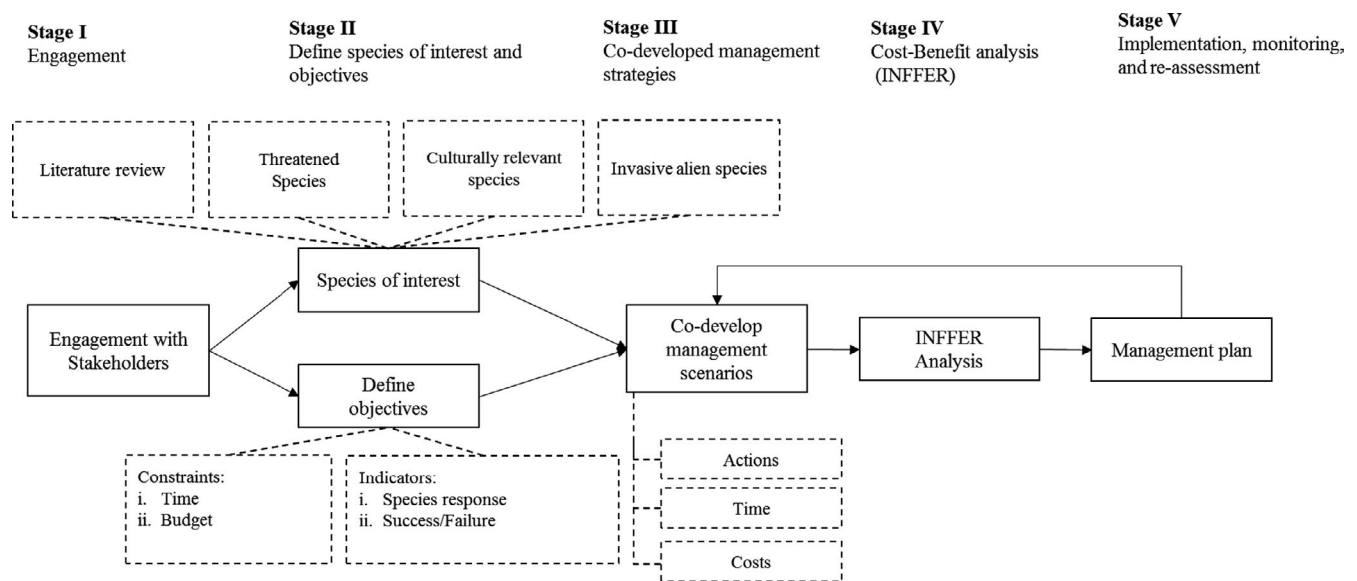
Stage I
Engagement

Stage II
Define species of interest and objectives

Stage III
Co-developed management strategies

Stage IV
Cost-Benefit analysis (INFFER)

Stage V
Implementation, monitoring, and re-assessment

Literature review

Threatened Species

Culturally relevant species

Invasive alien species

Species of interest

Engagement with Stakeholders

Define objectives

Co-develop management scenarios

INFFER Analysis

Management plan

Constraints:
i. Time
ii. Budget

Indicators:
i. Species response
ii. Success/Failure

Actions

Time

Costs